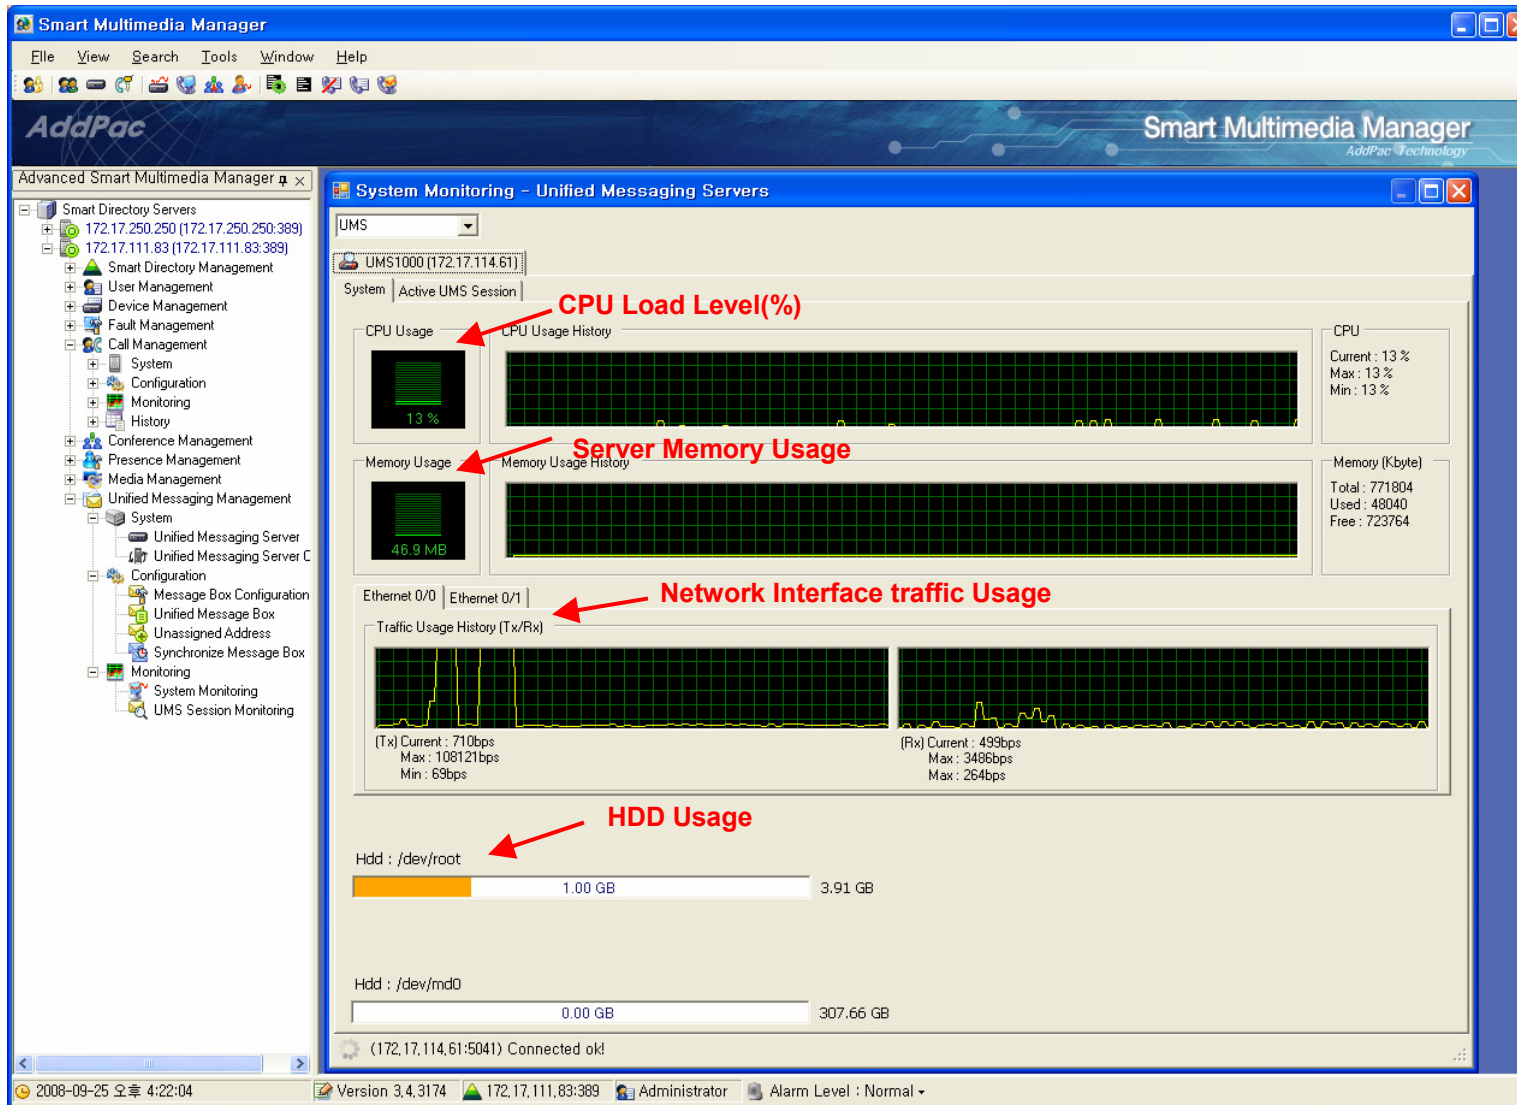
Smart Multimedia Manager

File View Search Tools Window Help

AddPac

Smart Multimedia Manager
AddPac Technology

Advanced Smart Multimedia Manager

Smart Directory Servers
172.17.250.250 (172.17.250.250:389)
172.17.111.83 (172.17.111.83:389)
Smart Directory Management
User Management
Device Management
Fault Management
Call Management
System
Configuration
Monitoring
History
Conference Management
Presence Management
Media Management
Unified Messaging Management
System
Unified Messaging Server
Unified Messaging Server C
Configuration
Message Box Configuration
Unified Message Box
Unassigned Address
Synchronize Message Box
Monitoring
System Monitoring
UMS Session Monitoring

System Monitoring - Unified Messaging Servers

UMS

UMS1000 (172.17.114.61)

System | Active UMS Session

CPU Load Level(%)

CPU Usage
13 %
CPU Usage History
CPU
Current : 13 %
Max : 13 %
Min : 13 %

Server Memory Usage

Memory Usage
46.9 MB
Memory Usage History
Memory (Kbyte)
Total : 771804
Used : 48040
Free : 723764

Ethernet 0/0 | Ethernet 0/1

Network Interface traffic Usage

Traffic Usage History (Tx/Rx)

(Tx) Current : 710bps
Max : 108121bps
Min : 69bps

(Rx) Current : 499bps
Max : 3486bps
Max : 264bps

HDD Usage

Hdd : /dev/root
1.00 GB
3.91 GB

Hdd : /dev/md0
0.00 GB
307.66 GB

(172.17.114.61:5041) Connected ok!

2008-09-25 오후 4:22:04 | Version 3.4.3174 | 172.17.111.83:389 | Administrator | Alarm Level : Normal